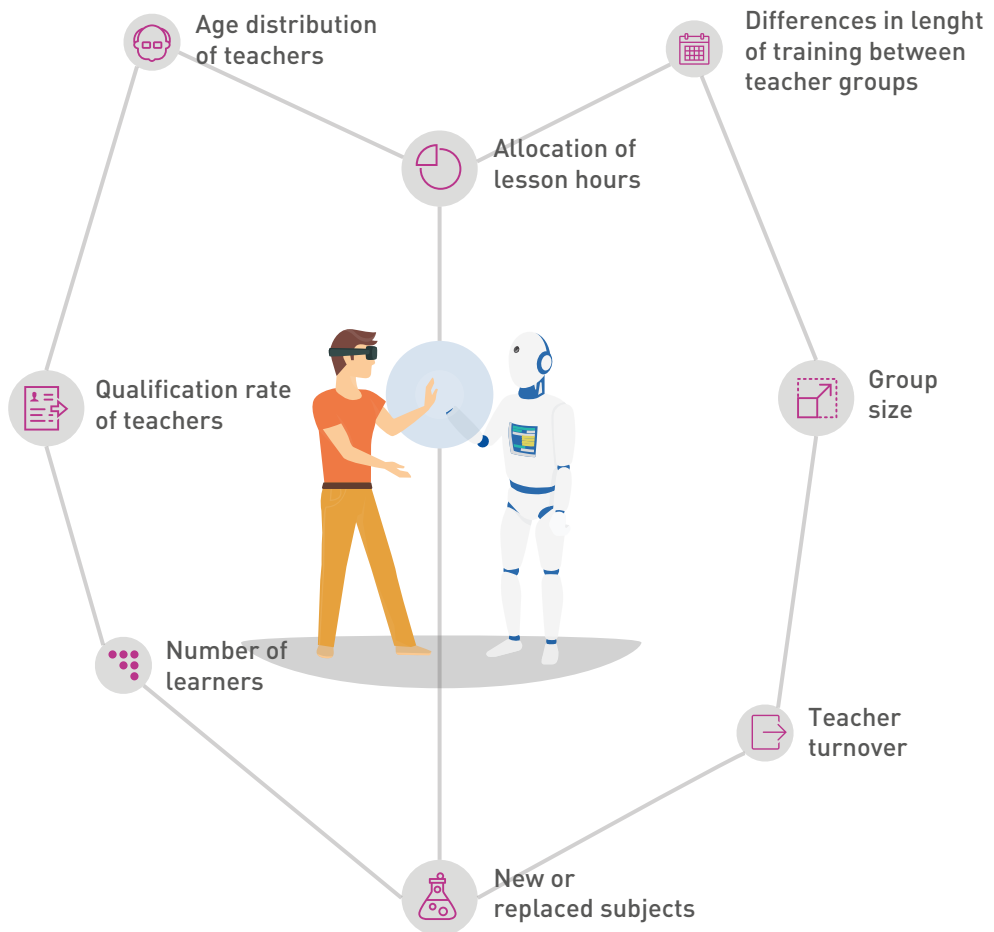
Age distribution of teachers

Differences in lenght of training between teacher groups

Allocation of lesson hours

Qualification rate of teachers

Group size

Number of learners

Teacher turnover

New or replaced subjects